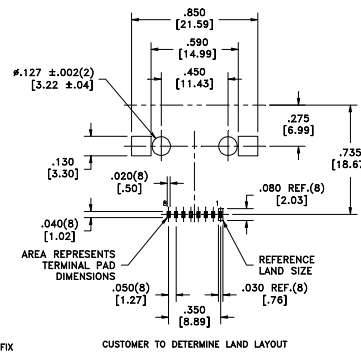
.850
[21.59]
.590
[14.99]
.450
[11.43]
⌀.127 ±.002(2)
[3.22 ±.04]
.275
[6.99]
.735
[18.67
.130
[3.30]
.020(8)
[.50]
.080 REF.(8)
[2.03]
8
1
.040(8)
[1.02]
AREA REPRESENTS
TERMINAL PAD
DIMENSIONS
REFERENCE
LAND SIZE
.050(8)
[1.27]
.030 REF.(8)
[.76]
.350
[8.89]
FIX
CUSTOMER TO DETERMINE LAND LAYOUT